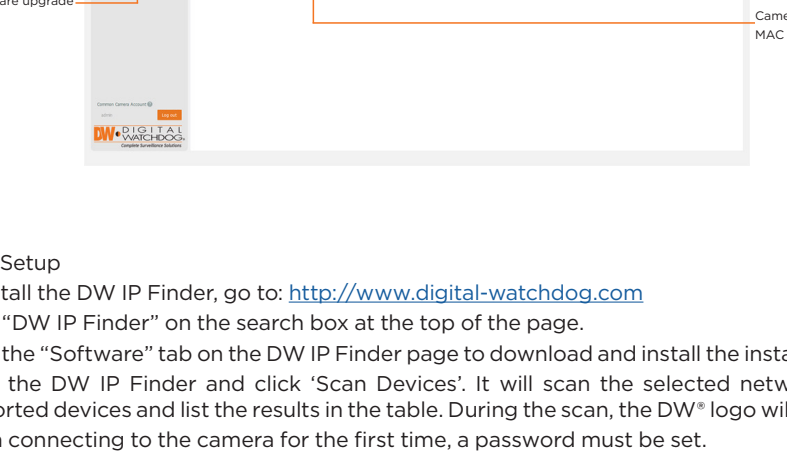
are upgrade

Came
MAC

Common Camera Account
Log out
DW DIGITAL WATCHDOG
Complete Surveillance Solutions

Setup
tall the DW IP Finder, go to: http://www.digital-watchdog.com
"DW IP Finder" on the search box at the top of the page.
the "Software" tab on the DW IP Finder page to download and install the insta
the DW IP Finder and click 'Scan Devices'. It will scan the selected netw
orted devices and list the results in the table. During the scan, the DW® logo wil
connecting to the camera for the first time, a password must be set.